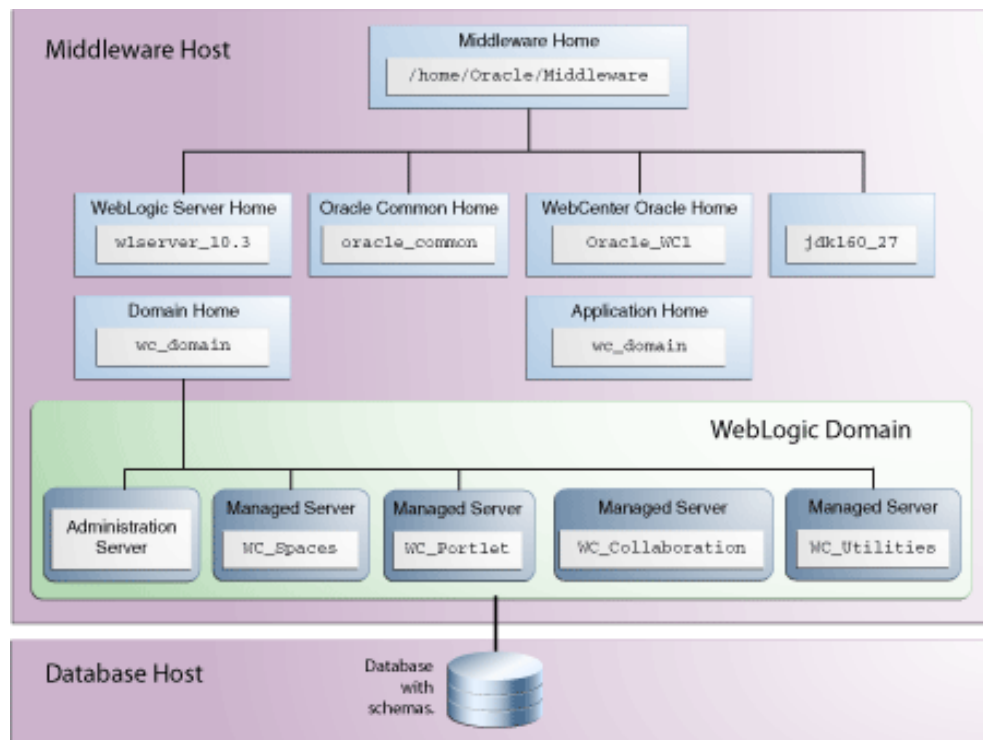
Middleware Host

Middleware Home
/home/Oracle/Middleware

WebLogic Server Home
wlserver_10.3

Oracle Common Home
oracle_common

WebCenter Oracle Home
Oracle_WC1

jdk160_27

Domain Home
wc_domain

Application Home
wc_domain

WebLogic Domain

Administration Server

Managed Server
WC_Spaces

Managed Server
WC_Portlet

Managed Server
WC_Collaboration

Managed Server
WC_Utilities

Database Host

Database with schemas.